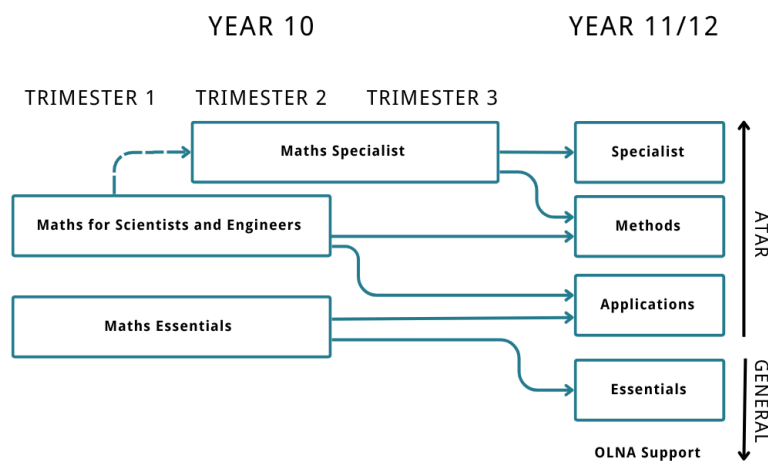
YEAR 10

YEAR 11/12

TRIMESTER 1

TRIMESTER 2

TRIMESTER 3

Maths Specialist

Maths for Scientists and Engineers

Maths Essentials

Specialist

Methods

Applications

Essentials

ATAR

GENERAL

OLNA Support